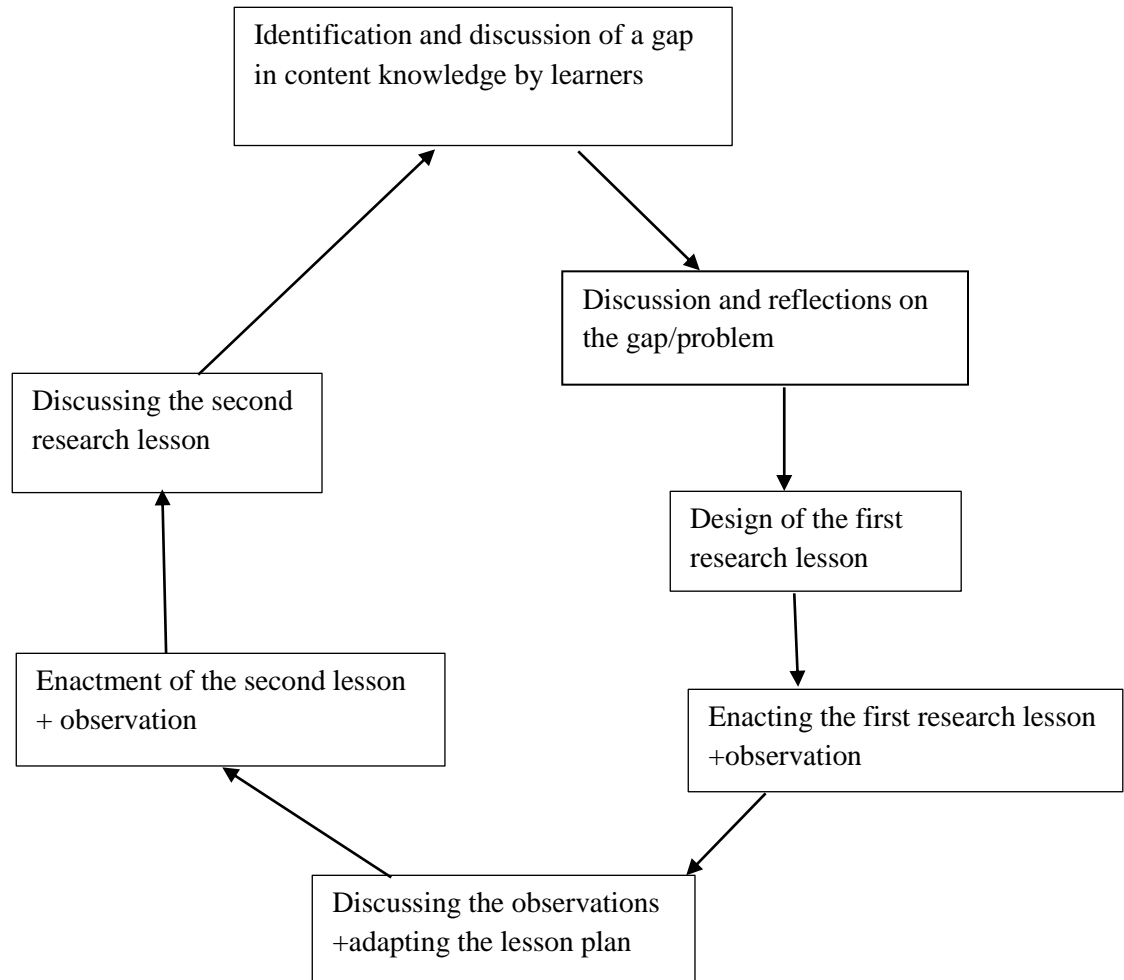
Identification and discussion of a gap in content knowledge by learners

Discussion and reflections on the gap/problem

Design of the first research lesson

Enacting the first research lesson +observation

Discussing the observations +adapting the lesson plan

Enactment of the second lesson + observation

Discussing the second research lesson